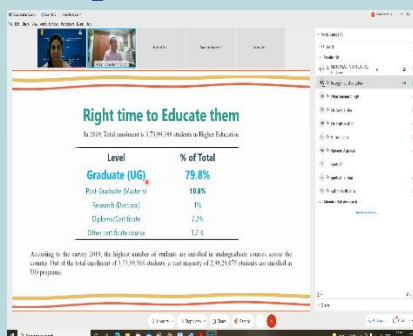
Right time to Educate them

In 2019, Total enrolment is 3,73,99,388 students in Higher Education

| Level | % of Total |
|---|---|
| Graduate (UG) | 79.8% |
| Post Graduate (Masters) | 10.8% |
| Research (Doctoral) | 1% |
| Diploma/Certificate | 2.2% |
| Other certificate course | 1.2 % |

According to the survey 2019, the higher number of students are enrolled in undergraduate courses across the country. Out of the total enrollment of 3,73,99,388 students, a vast majority of 2,98,29,075 students are enrolled in UG programs.